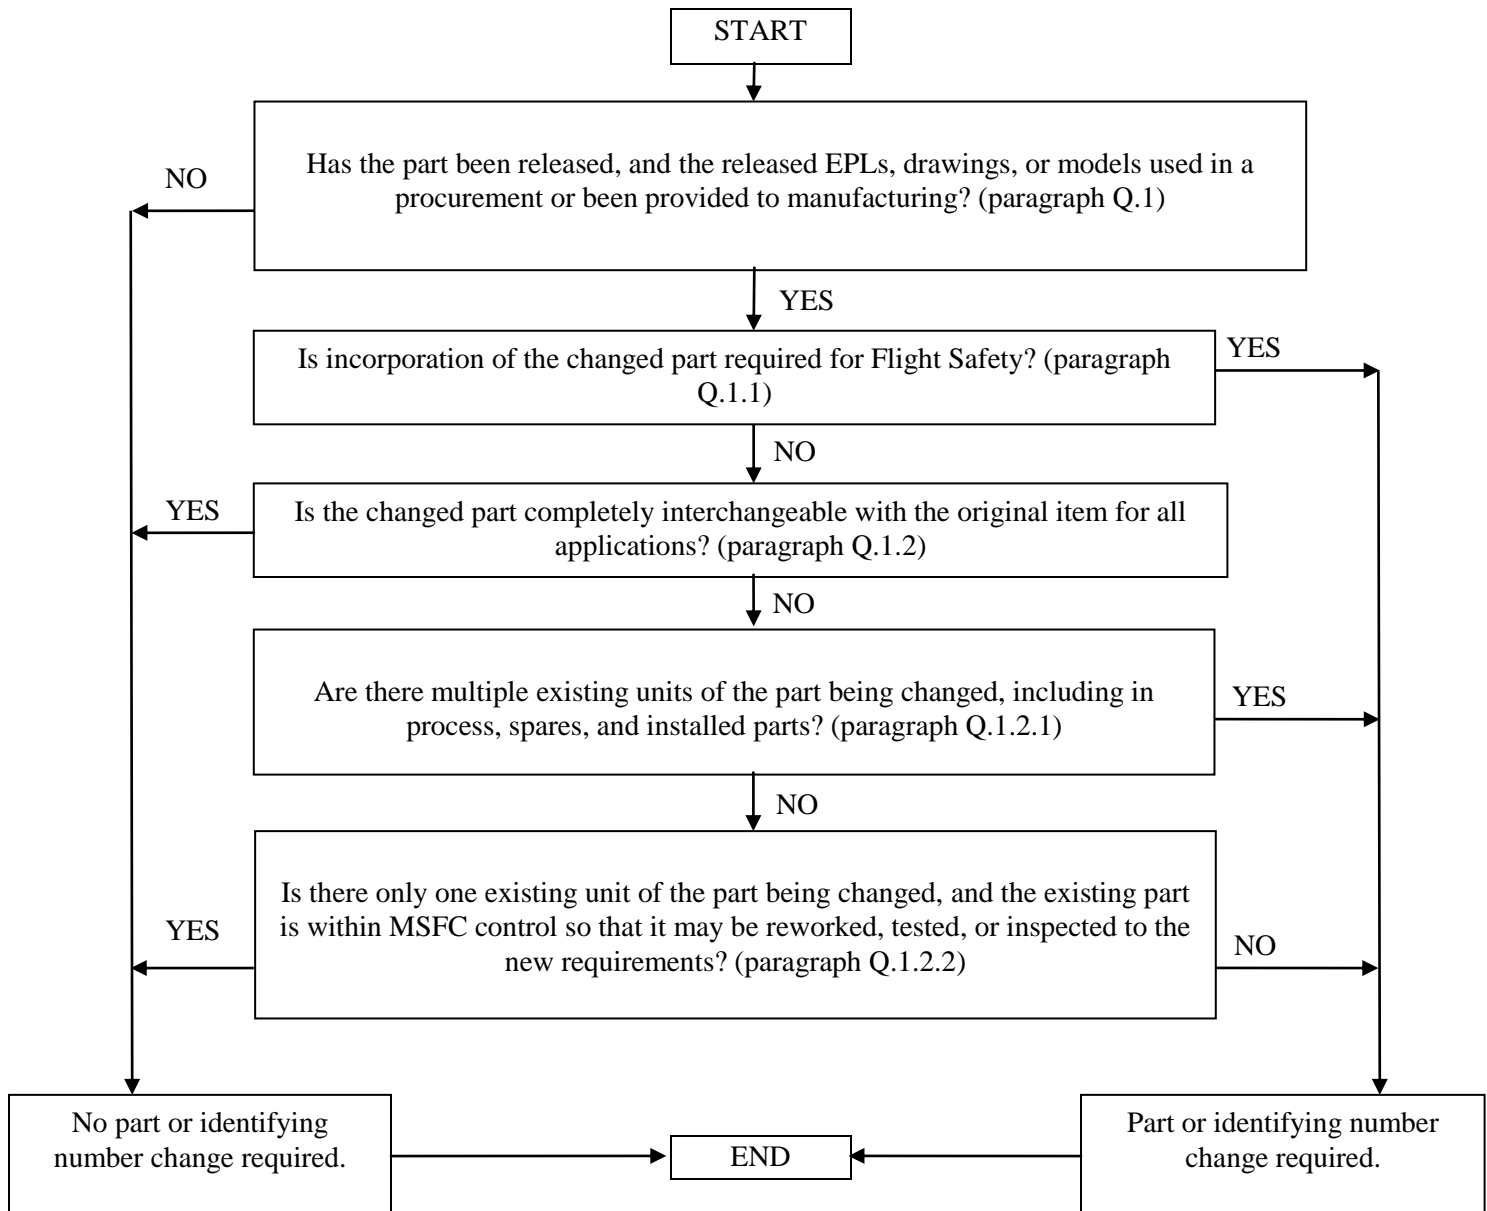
START

NO

Has the part been released, and the released EPLs, drawings, or models used in a procurement or been provided to manufacturing? (paragraph Q.1)

YES

Is incorporation of the changed part required for Flight Safety? (paragraph Q.1.1)

YES

NO

YES

Is the changed part completely interchangeable with the original item for all applications? (paragraph Q.1.2)

NO

Are there multiple existing units of the part being changed, including in process, spares, and installed parts? (paragraph Q.1.2.1)

YES

NO

YES

Is there only one existing unit of the part being changed, and the existing part is within MSFC control so that it may be reworked, tested, or inspected to the new requirements? (paragraph Q.1.2.2)

NO

No part or identifying number change required.

END

Part or identifying number change required.